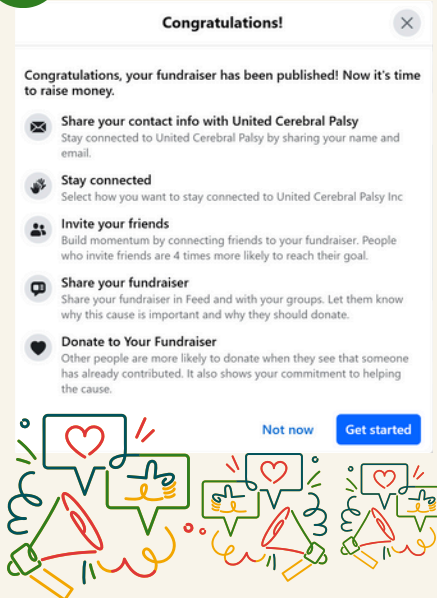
Congratulations!

Congratulations, your fundraiser has been published! Now it's time to raise money.

Share your contact info with United Cerebral Palsy
Stay connected to United Cerebral Palsy by sharing your name and email.

Stay connected
Select how you want to stay connected to United Cerebral Palsy Inc

Invite your friends
Build momentum by connecting friends to your fundraiser. People who invite friends are 4 times more likely to reach their goal.

Share your fundraiser
Share your fundraiser in Feed and with your groups. Let them know why this cause is important and why they should donate.

Donate to Your Fundraiser
Other people are more likely to donate when they see that someone has already contributed. It also shows your commitment to helping the cause.

Not now

Get started